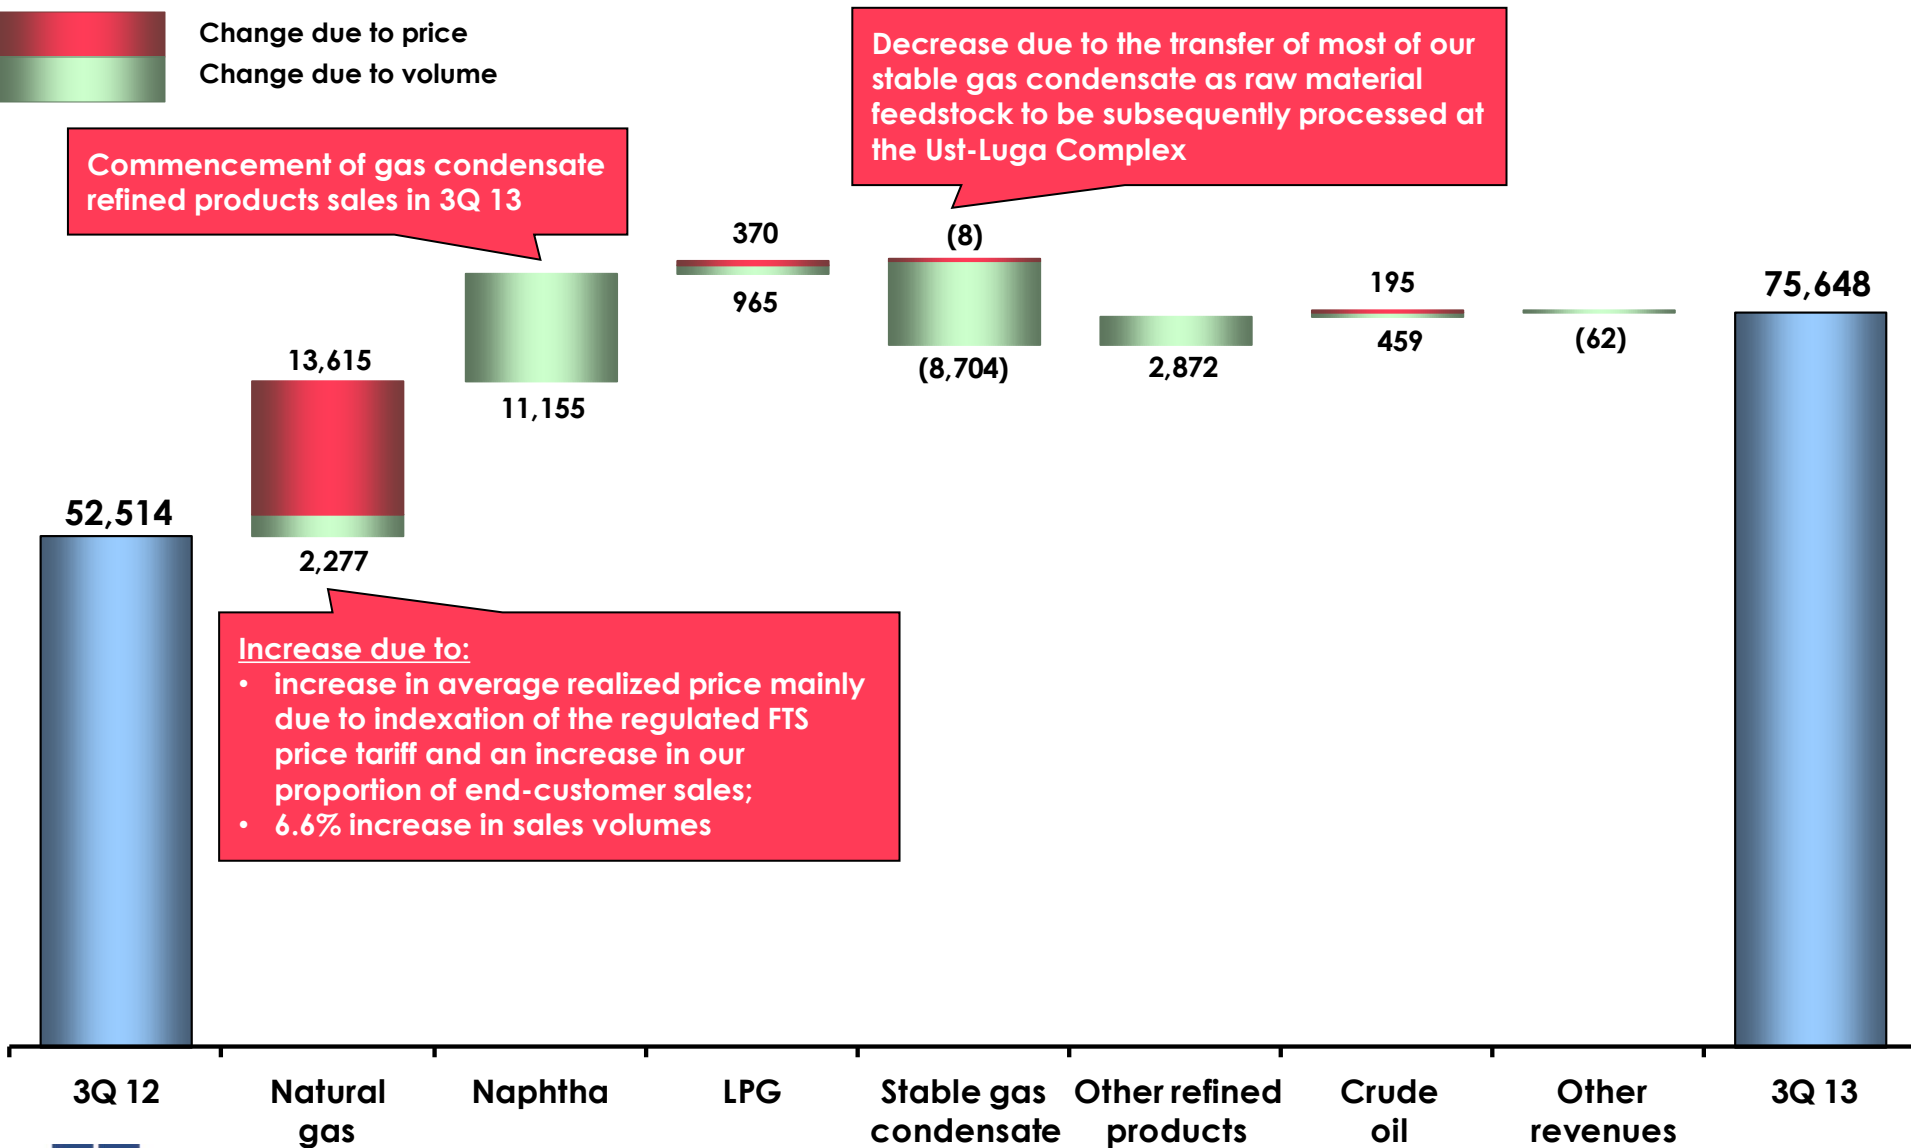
Change due to price
Change due to volume

Commencement of gas condensate refined products sales in 3Q 13

Decrease due to the transfer of most of our stable gas condensate as raw material feedstock to be subsequently processed at the Ust-Luga Complex

52,514

13,615

2,277

11,155

370

965

(8)

(8,704)

2,872

195

459

(62)

75,648

Increase due to:
• increase in average realized price mainly due to indexation of the regulated FTS price tariff and an increase in our proportion of end-customer sales;
• 6.6% increase in sales volumes

3Q 12

Natural gas

Naphtha

LPG

Stable gas condensate

Other refined products

Crude oil

Other revenues

3Q 13